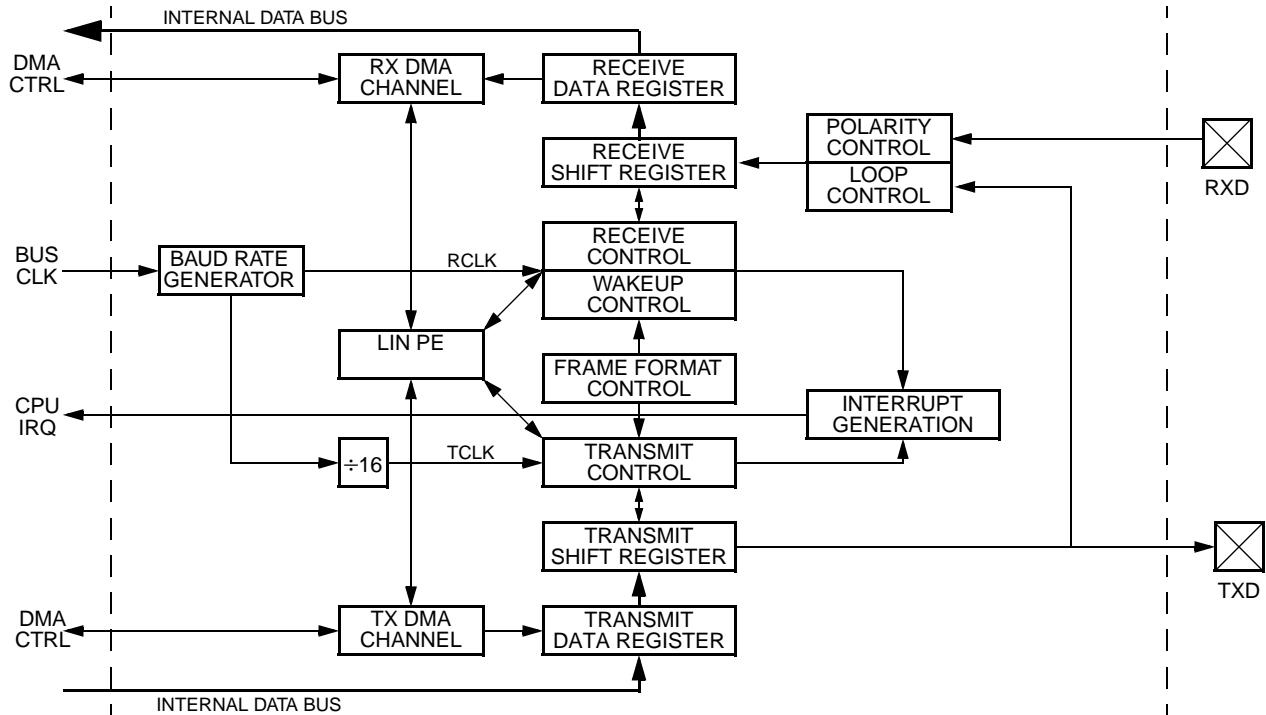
INTERNAL DATA BUS

DMA CTRL

RX DMA CHANNEL

RECEIVE DATA REGISTER

POLARITY CONTROL

LOOP CONTROL

RECEIVE SHIFT REGISTER

RXD

BUS CLK

BAUD RATE GENERATOR

RCLK

RECEIVE CONTROL

WAKEUP CONTROL

LIN PE

FRAME FORMAT CONTROL

CPU IRQ

INTERRUPT GENERATION

÷16

TCLK

TRANSMIT CONTROL

TRANSMIT SHIFT REGISTER

TXD

DMA CTRL

TX DMA CHANNEL

TRANSMIT DATA REGISTER

INTERNAL DATA BUS